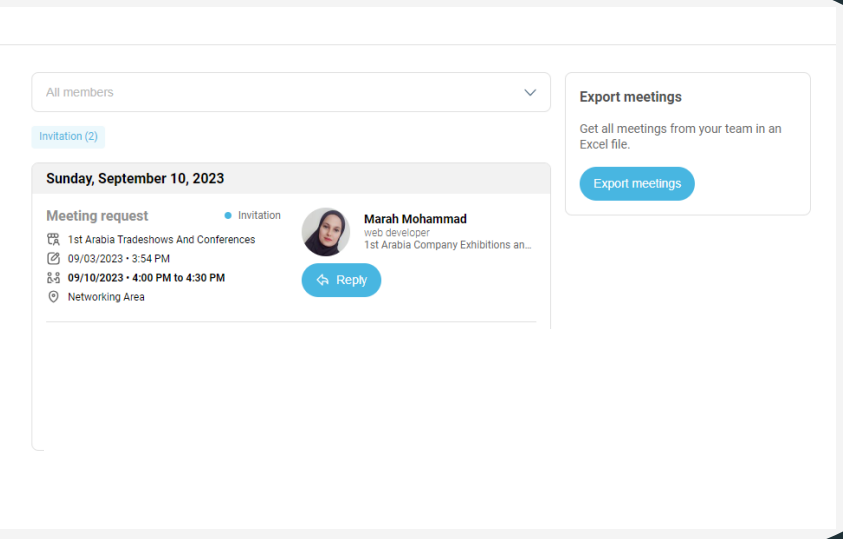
All members

Invitation (2)

Sunday, September 10, 2023

Meeting request

Invitation

1st Arabia Tradeshows And Conferences

09/03/2023 • 3:54 PM

09/10/2023 • 4:00 PM to 4:30 PM

Networking Area

Marah Mohammad

web developer

1st Arabia Company Exhibitions an...

Reply

Export meetings

Get all meetings from your team in an Excel file.

Export meetings